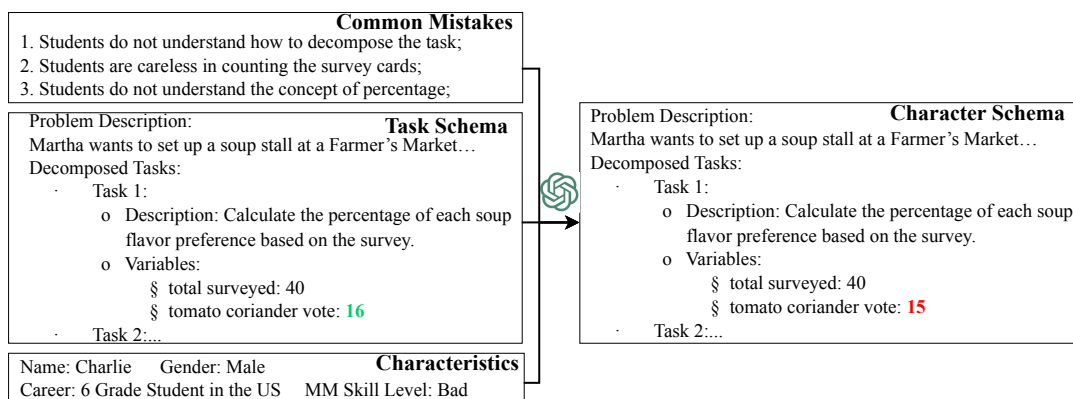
**Common Mistakes**
1. Students do not understand how to decompose the task;
2. Students are careless in counting the survey cards;
3. Students do not understand the concept of percentage;

**Task Schema**
Problem Description:
Martha wants to set up a soup stall at a Farmer's Market…
Decomposed Tasks:
· Task 1:
o Description: Calculate the percentage of each soup flavor preference based on the survey.
o Variables:
§ total surveyed: 40
§ tomato coriander vote: **16**
· Task 2:...

**Characteristics**
Name: Charlie Gender: Male
Career: 6 Grade Student in the US MM Skill Level: Bad

**Character Schema**
Problem Description:
Martha wants to set up a soup stall at a Farmer's Market…
Decomposed Tasks:
· Task 1:
o Description: Calculate the percentage of each soup flavor preference based on the survey.
o Variables:
§ total surveyed: 40
§ tomato coriander vote: **15**
· Task 2:...